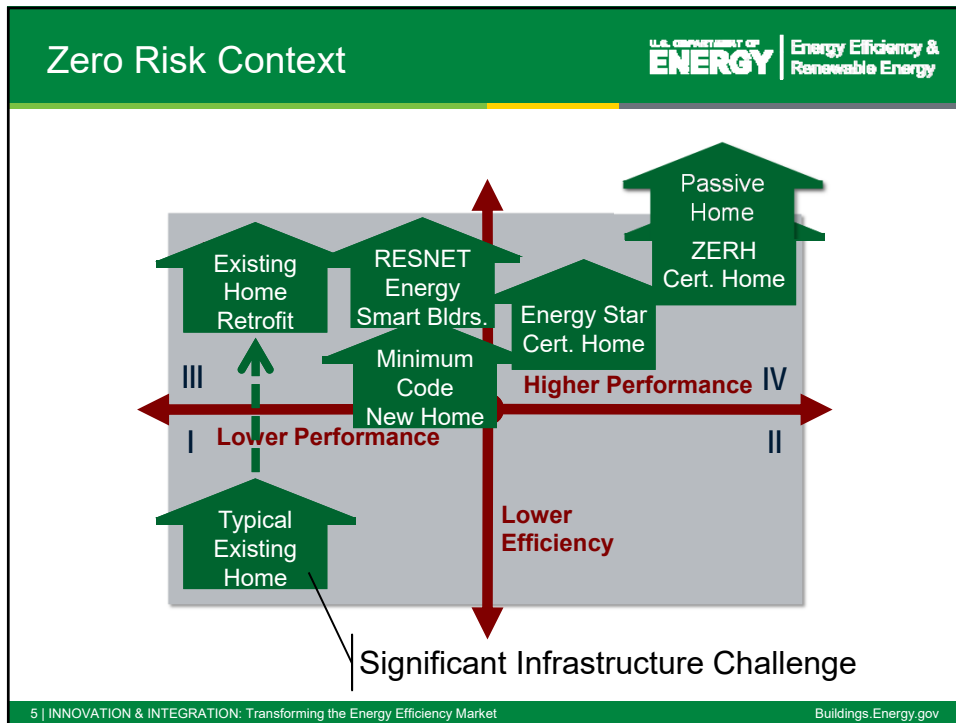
Zero Risk Context

U.S. DEPARTMENT OF ENERGY | Energy Efficiency & Renewable Energy

Passive Home

ZERH Cert. Home

Existing Home Retrofit

RESNET Energy Smart Bldrs.

Energy Star Cert. Home

Minimum Code New Home

III

Higher Performance

IV

I

Lower Performance

II

Typical Existing Home

Lower Efficiency

Significant Infrastructure Challenge

5 | INNOVATION & INTEGRATION: Transforming the Energy Efficiency Market

Buildings.Energy.gov